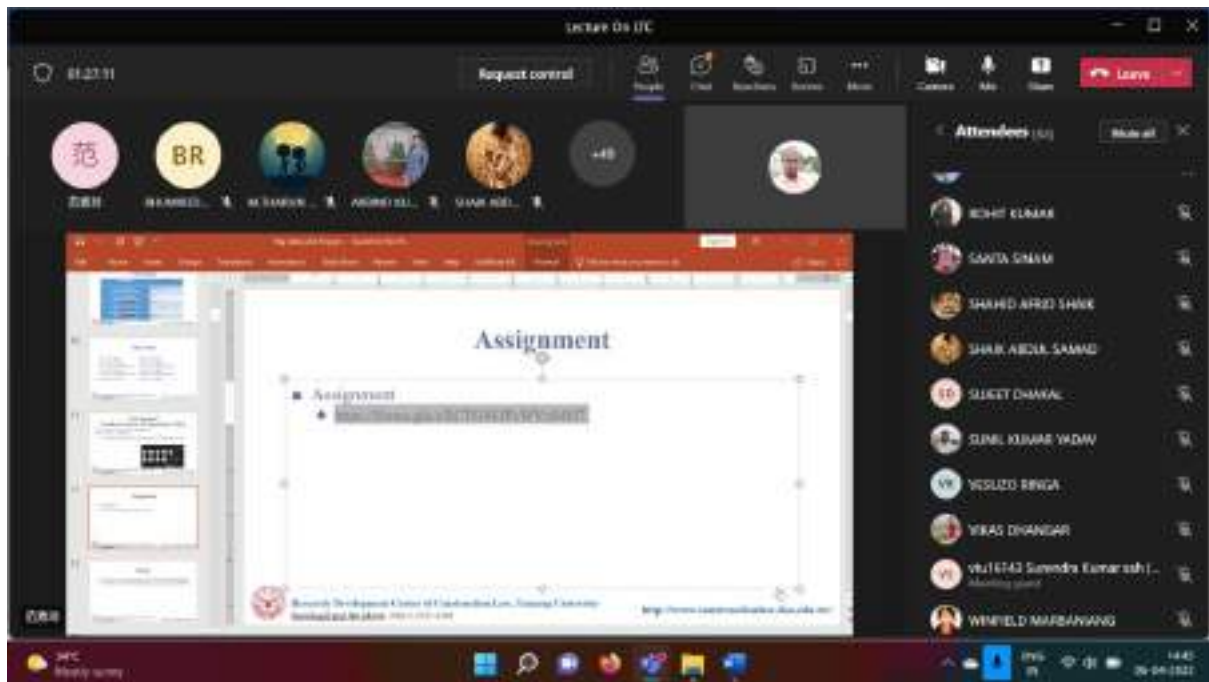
Lecture On ITC

01:27:11

Request control

People Chat Reactions Rooms More

Camera Mic Share

Leave

范

BR

+40

Attendees

Mute all

ROHIT KUMAR

SANTA SINAM

SHAHID AFRID SHAIK

SHAIK ABDUL SAMAD

SUJEET DAMAL

SUNIL KUMAR YADAV

YESUZO RINGA

VIKAS DHANGAR

vtu16743 Surendra Kumar ssh [...]

WINFIELD MARBANIANG

Assignment

Assignment

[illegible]

Research Development Centre of Construction Law, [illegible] University

http://www.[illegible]

24°C

Mostly sunny

14:45

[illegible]